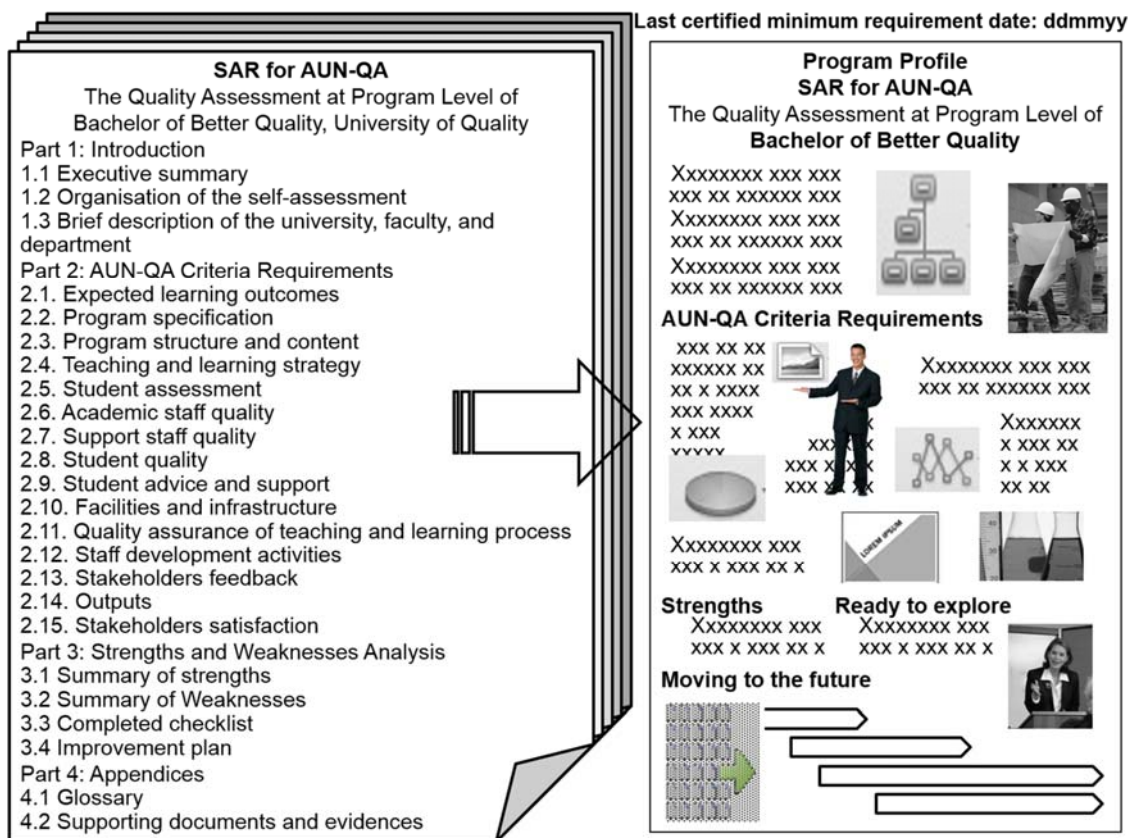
SAR for AUN-QA

The Quality Assessment at Program Level of Bachelor of Better Quality, University of Quality

Part 1: Introduction
1.1 Executive summary
1.2 Organisation of the self-assessment
1.3 Brief description of the university, faculty, and department
Part 2: AUN-QA Criteria Requirements
2.1. Expected learning outcomes
2.2. Program specification
2.3. Program structure and content
2.4. Teaching and learning strategy
2.5. Student assessment
2.6. Academic staff quality
2.7. Support staff quality
2.8. Student quality
2.9. Student advice and support
2.10. Facilities and infrastructure
2.11. Quality assurance of teaching and learning process
2.12. Staff development activities
2.13. Stakeholders feedback
2.14. Outputs
2.15. Stakeholders satisfaction
Part 3: Strengths and Weaknesses Analysis
3.1 Summary of strengths
3.2 Summary of Weaknesses
3.3 Completed checklist
3.4 Improvement plan
Part 4: Appendices
4.1 Glossary
4.2 Supporting documents and evidences

Last certified minimum requirement date: ddmmyy

Program Profile
SAR for AUN-QA
The Quality Assessment at Program Level of
Bachelor of Better Quality

Xxxxxxxx xxx xxx xxx xx xxxxxx xxx
Xxxxxxxx xxx xxx xxx xx xxxxxx xxx
Xxxxxxxx xxx xxx xxx xx xxxxxx xxx

AUN-QA Criteria Requirements

xxx xx xx xxxxxx xx xx x xxxx xxx xxxx x xxx xxxxx

Xxxxxxxx xxx xxx xxx xx xxxxxx xxx

xxx xxx xxx xxx xxx

Xxxxxxx x xxx xx x x xxx xx xx

LOREM IPSUM

Xxxxxxxx xxx xxx x xxx xx x

Strengths
Xxxxxxxx xxx xxx x xxx xx x

Ready to explore
Xxxxxxxx xxx xxx x xxx xx x

Moving to the future